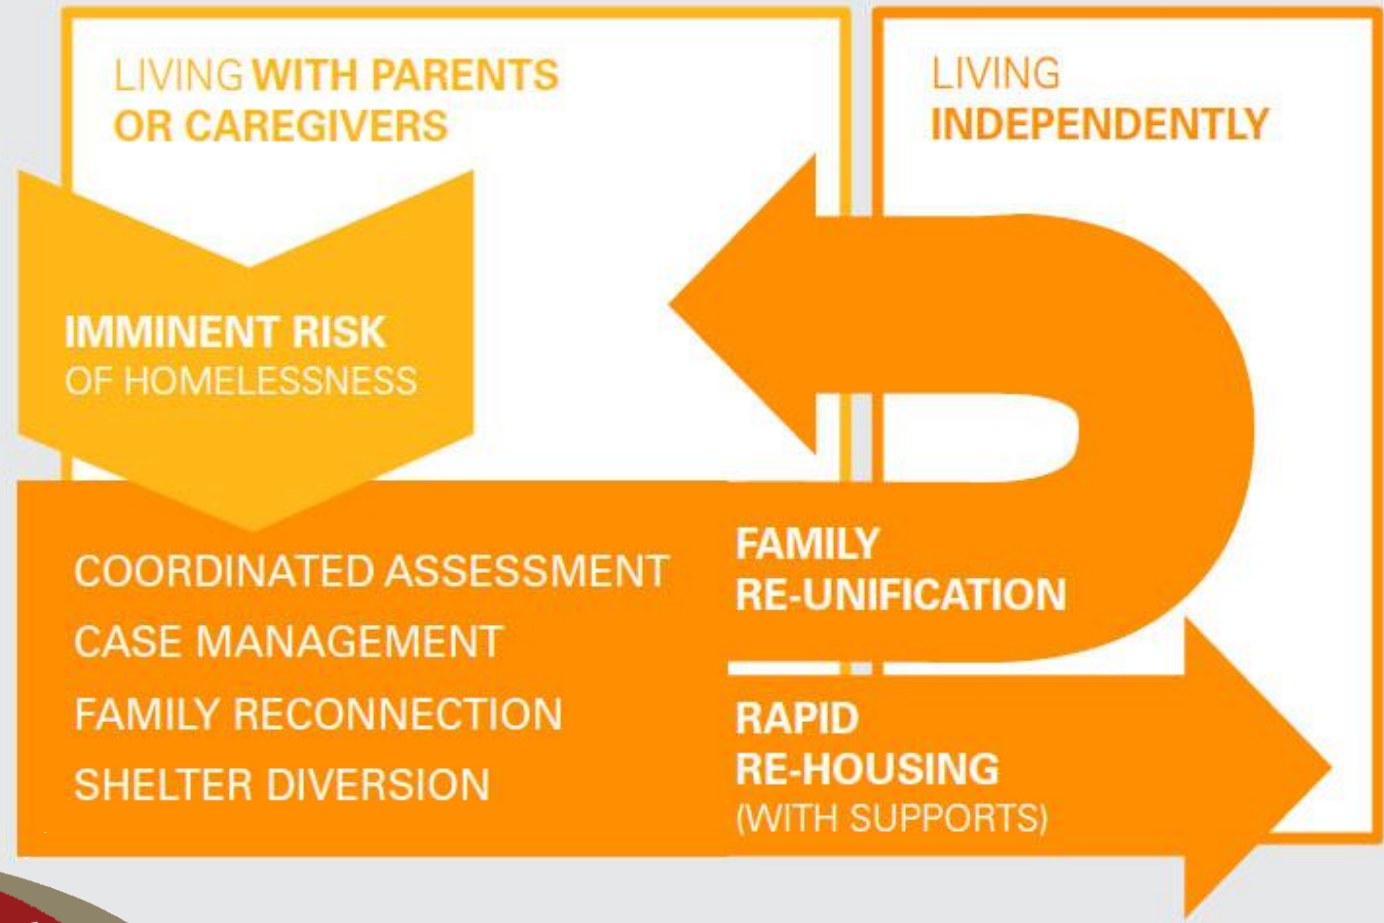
LIVING WITH PARENTS OR CAREGIVERS

LIVING INDEPENDENTLY

IMMINENT RISK OF HOMELESSNESS

COORDINATED ASSESSMENT
CASE MANAGEMENT
FAMILY RECONNECTION
SHELTER DIVERSION

FAMILY RE-UNIFICATION

RAPID RE-HOUSING (WITH SUPPORTS)